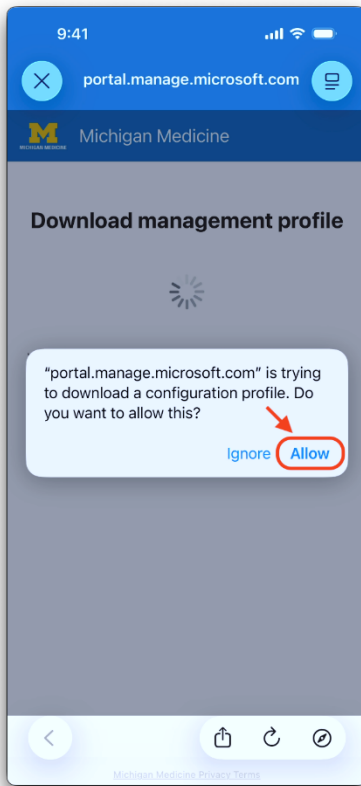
9:41

portal.manage.microsoft.com

M MICHIGAN MEDICINE Michigan Medicine

Download management profile

"portal.manage.microsoft.com" is trying to download a configuration profile. Do you want to allow this?

Ignore Allow

Michigan Medicine Privacy Terms